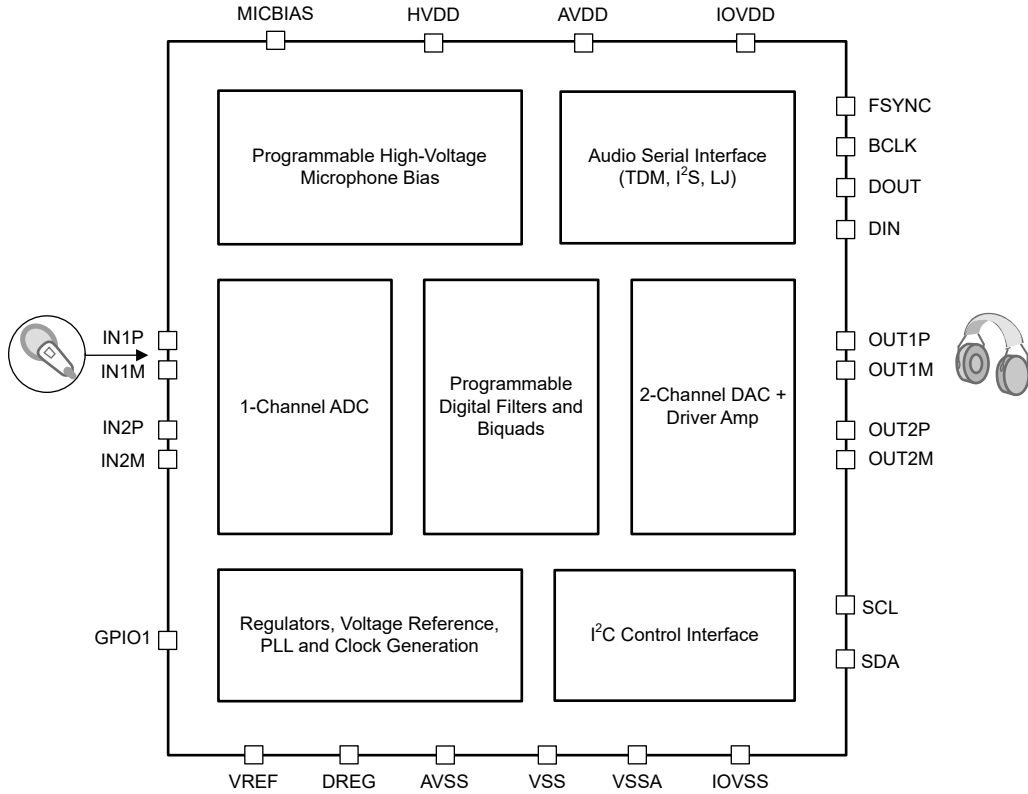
MICBIAS HVDD AVDD IOVDD

Programmable High-Voltage Microphone Bias

Audio Serial Interface (TDM, $I^2S$, LJ)

FSYNC
BCLK
DOUT
DIN

IN1P
IN1M
IN2P
IN2M

1-Channel ADC

Programmable Digital Filters and Biquads

2-Channel DAC + Driver Amp

OUT1P
OUT1M
OUT2P
OUT2M

GPIO1

Regulators, Voltage Reference, PLL and Clock Generation

$I^2C$ Control Interface

SCL
SDA

VREF DREG AVSS VSS VSSA IOVSS